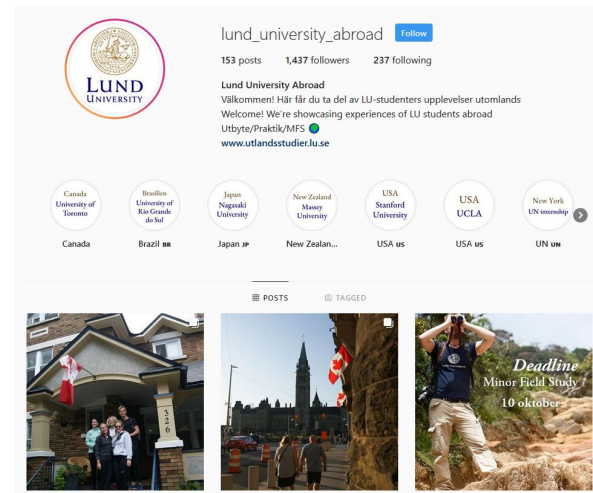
LUND UNIVERSITY

lund_university_abroad Follow

153 posts 1,437 followers 237 following

Lund University Abroad
Välkommen! Här får du ta del av LU-studenters upplevelser utomlands
Welcome! We're showcasing experiences of LU students abroad
Utbyte/Praktik/MFS 🌏
www.utlandsstudier.lu.se

Canada University of Toronto
Canada

Brasilien University of Rio Grande do Sul
Brazil BR

Japan Nagasaki University
Japan JP

New Zealand Massey University
New Zealan...

USA Stanford University
USA US

USA UCLA
USA US

New York UN internship
UN UN

POSTS TAGGED

326

Deadline
Minor Field Study
10 oktober